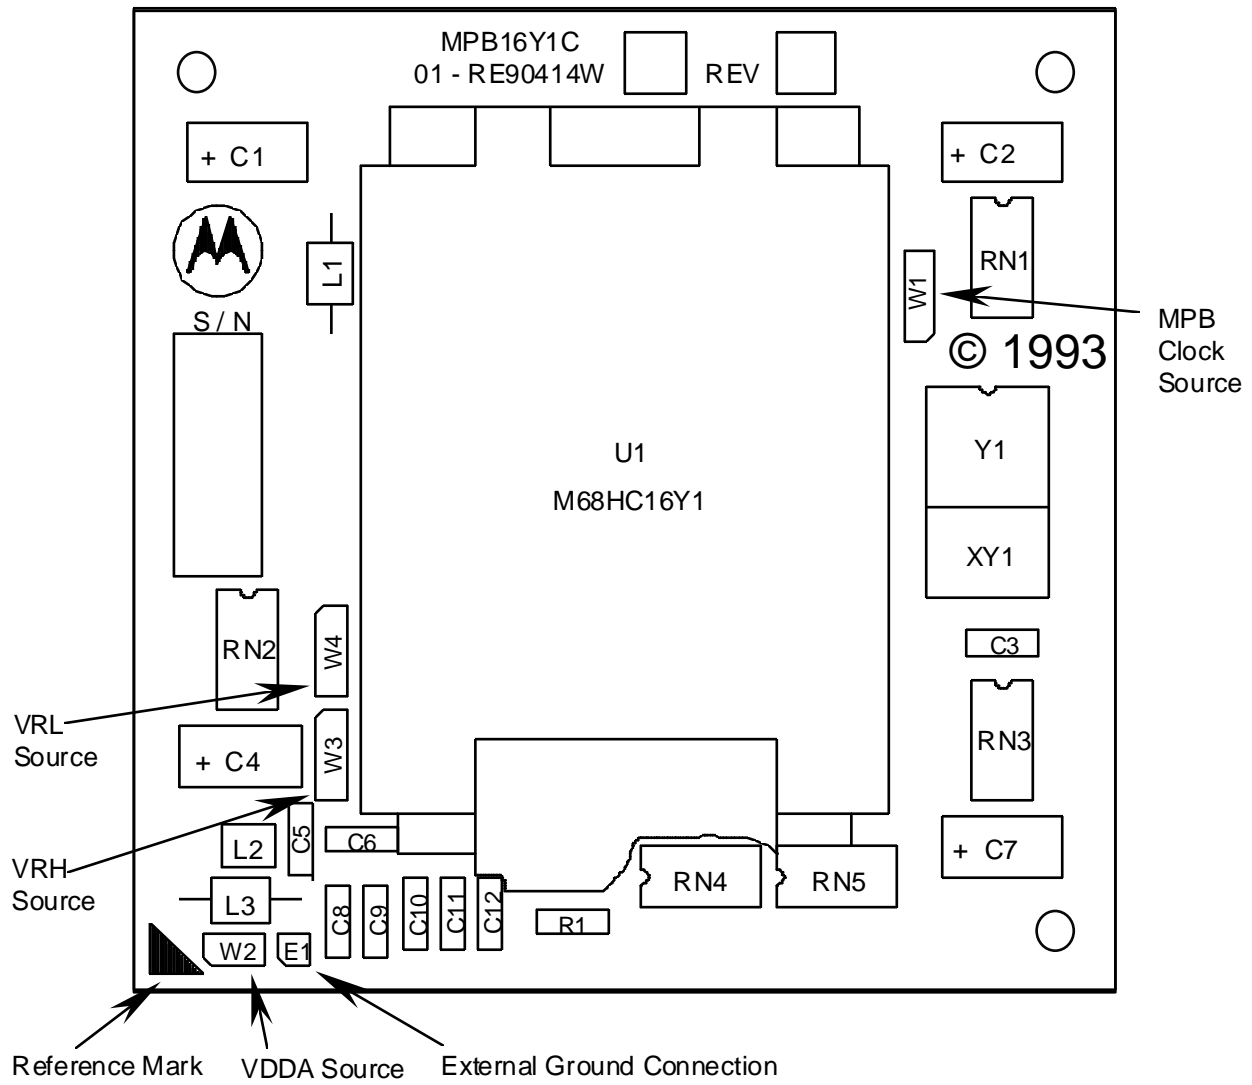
MPB16Y1C
01 - RE90414W
REV

+ C1
+ C2
L1
RN1
W1
MPB Clock Source
S / N
© 1993
U1
M68HC16Y1
Y1
XY1
RN2
W4
C3
VRL Source
RN3
+ C4
W3
VRH Source
C5
C6
L2
+ C7
RN4
RN5
L3
C8
C9
C10
C11
C12
R1
W2
E1
Reference Mark
VDDA Source
External Ground Connection